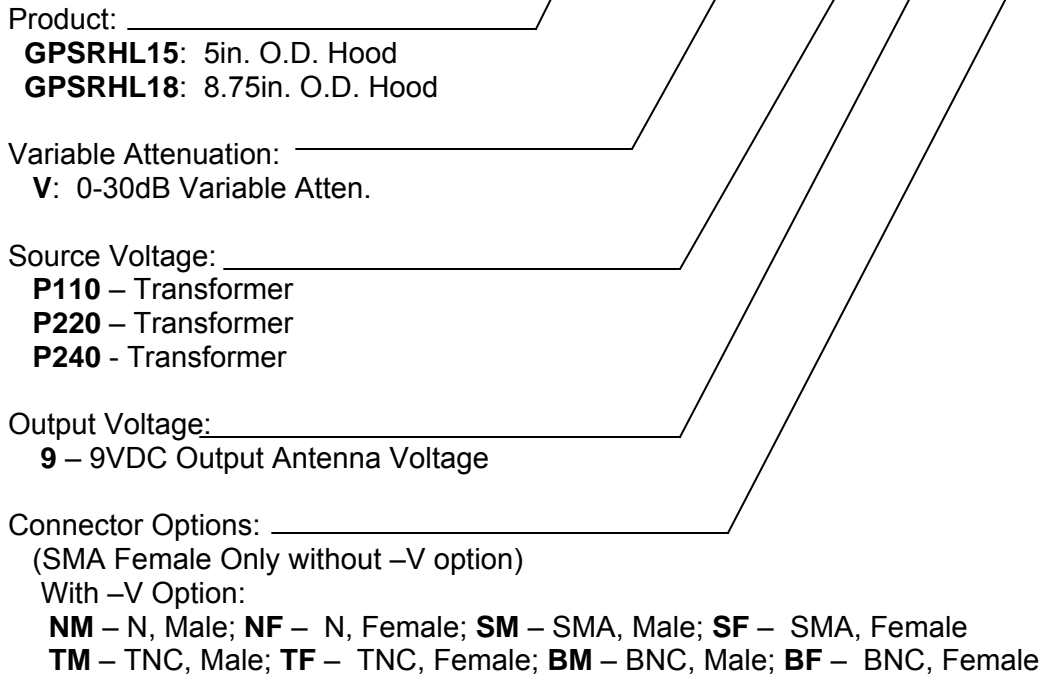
Product:
**GPSRHL15**: 5in. O.D. Hood
**GPSRHL18**: 8.75in. O.D. Hood

Variable Attenuation:
**V**: 0-30dB Variable Atten.

Source Voltage:
**P110** – Transformer
**P220** – Transformer
**P240** - Transformer

Output Voltage:
**9** – 9VDC Output Antenna Voltage

Connector Options:
(SMA Female Only without –V option)
With –V Option:
**NM** – N, Male; **NF** – N, Female; **SM** – SMA, Male; **SF** – SMA, Female
**TM** – TNC, Male; **TF** – TNC, Female; **BM** – BNC, Male; **BF** – BNC, Female